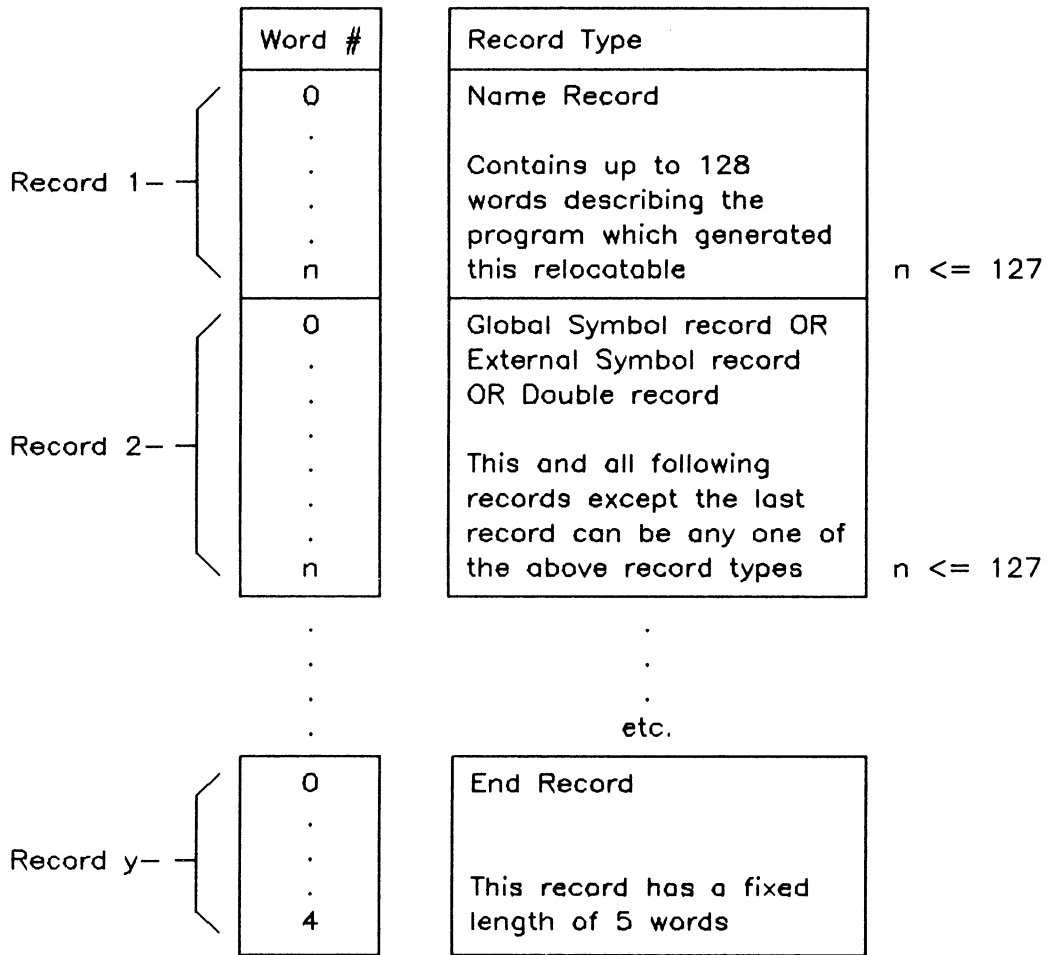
| Word # | Record Type |
|---|---|
| 0 . . . . n | Name Record<br><br>Contains up to 128 words describing the program which generated this relocatable |
| 0 . . . . . . . n | Global Symbol record OR External Symbol record OR Double record<br><br>This and all following records except the last record can be any one of the above record types |

Record 1–

n <= 127

Record 2–

n <= 127

. . . .

. . .
etc.

| | |
|---|---|
| 0 . . . 4 | End Record<br><br>This record has a fixed length of 5 words |

Record y–